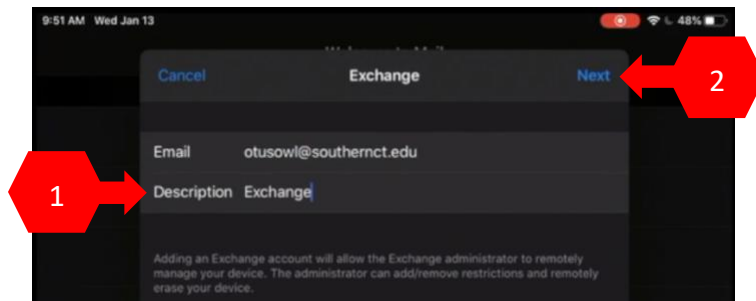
9:51 AM Wed Jan 13

48%

Cancel

Exchange

Next

2

Email otusowl@southernct.edu

1

Description Exchange

Adding an Exchange account will allow the Exchange administrator to remotely manage your device. The administrator can add/remove restrictions and remotely erase your device.